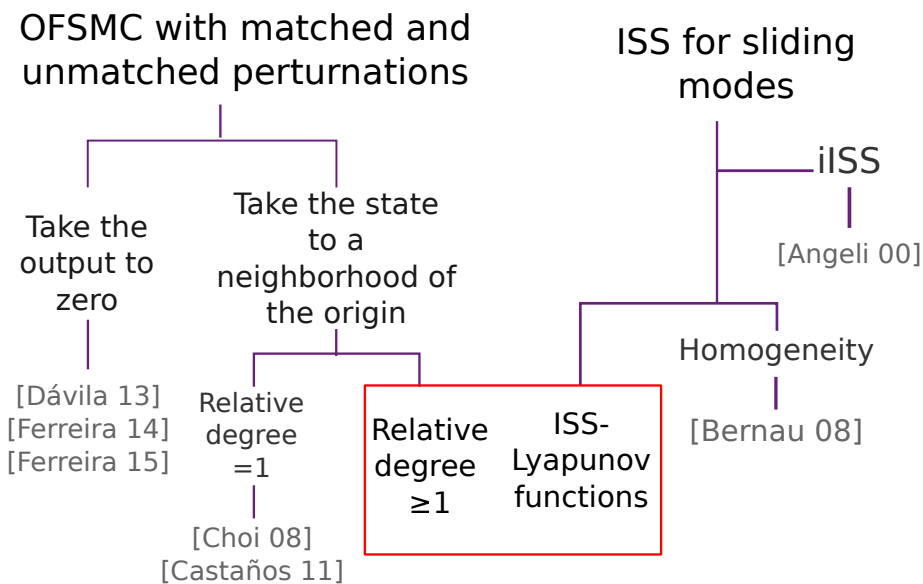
OFSMC with matched and unmatched perturnations

ISS for sliding modes

iISS

[Angeli 00]

Take the output to zero

[Dávila 13]
[Ferreira 14]
[Ferreira 15]

Take the state to a neighborhood of the origin

Relative degree =1

[Choi 08]
[Castaños 11]

Relative degree ≥1

ISS-Lyapunov functions

Homogeneity

[Bernau 08]